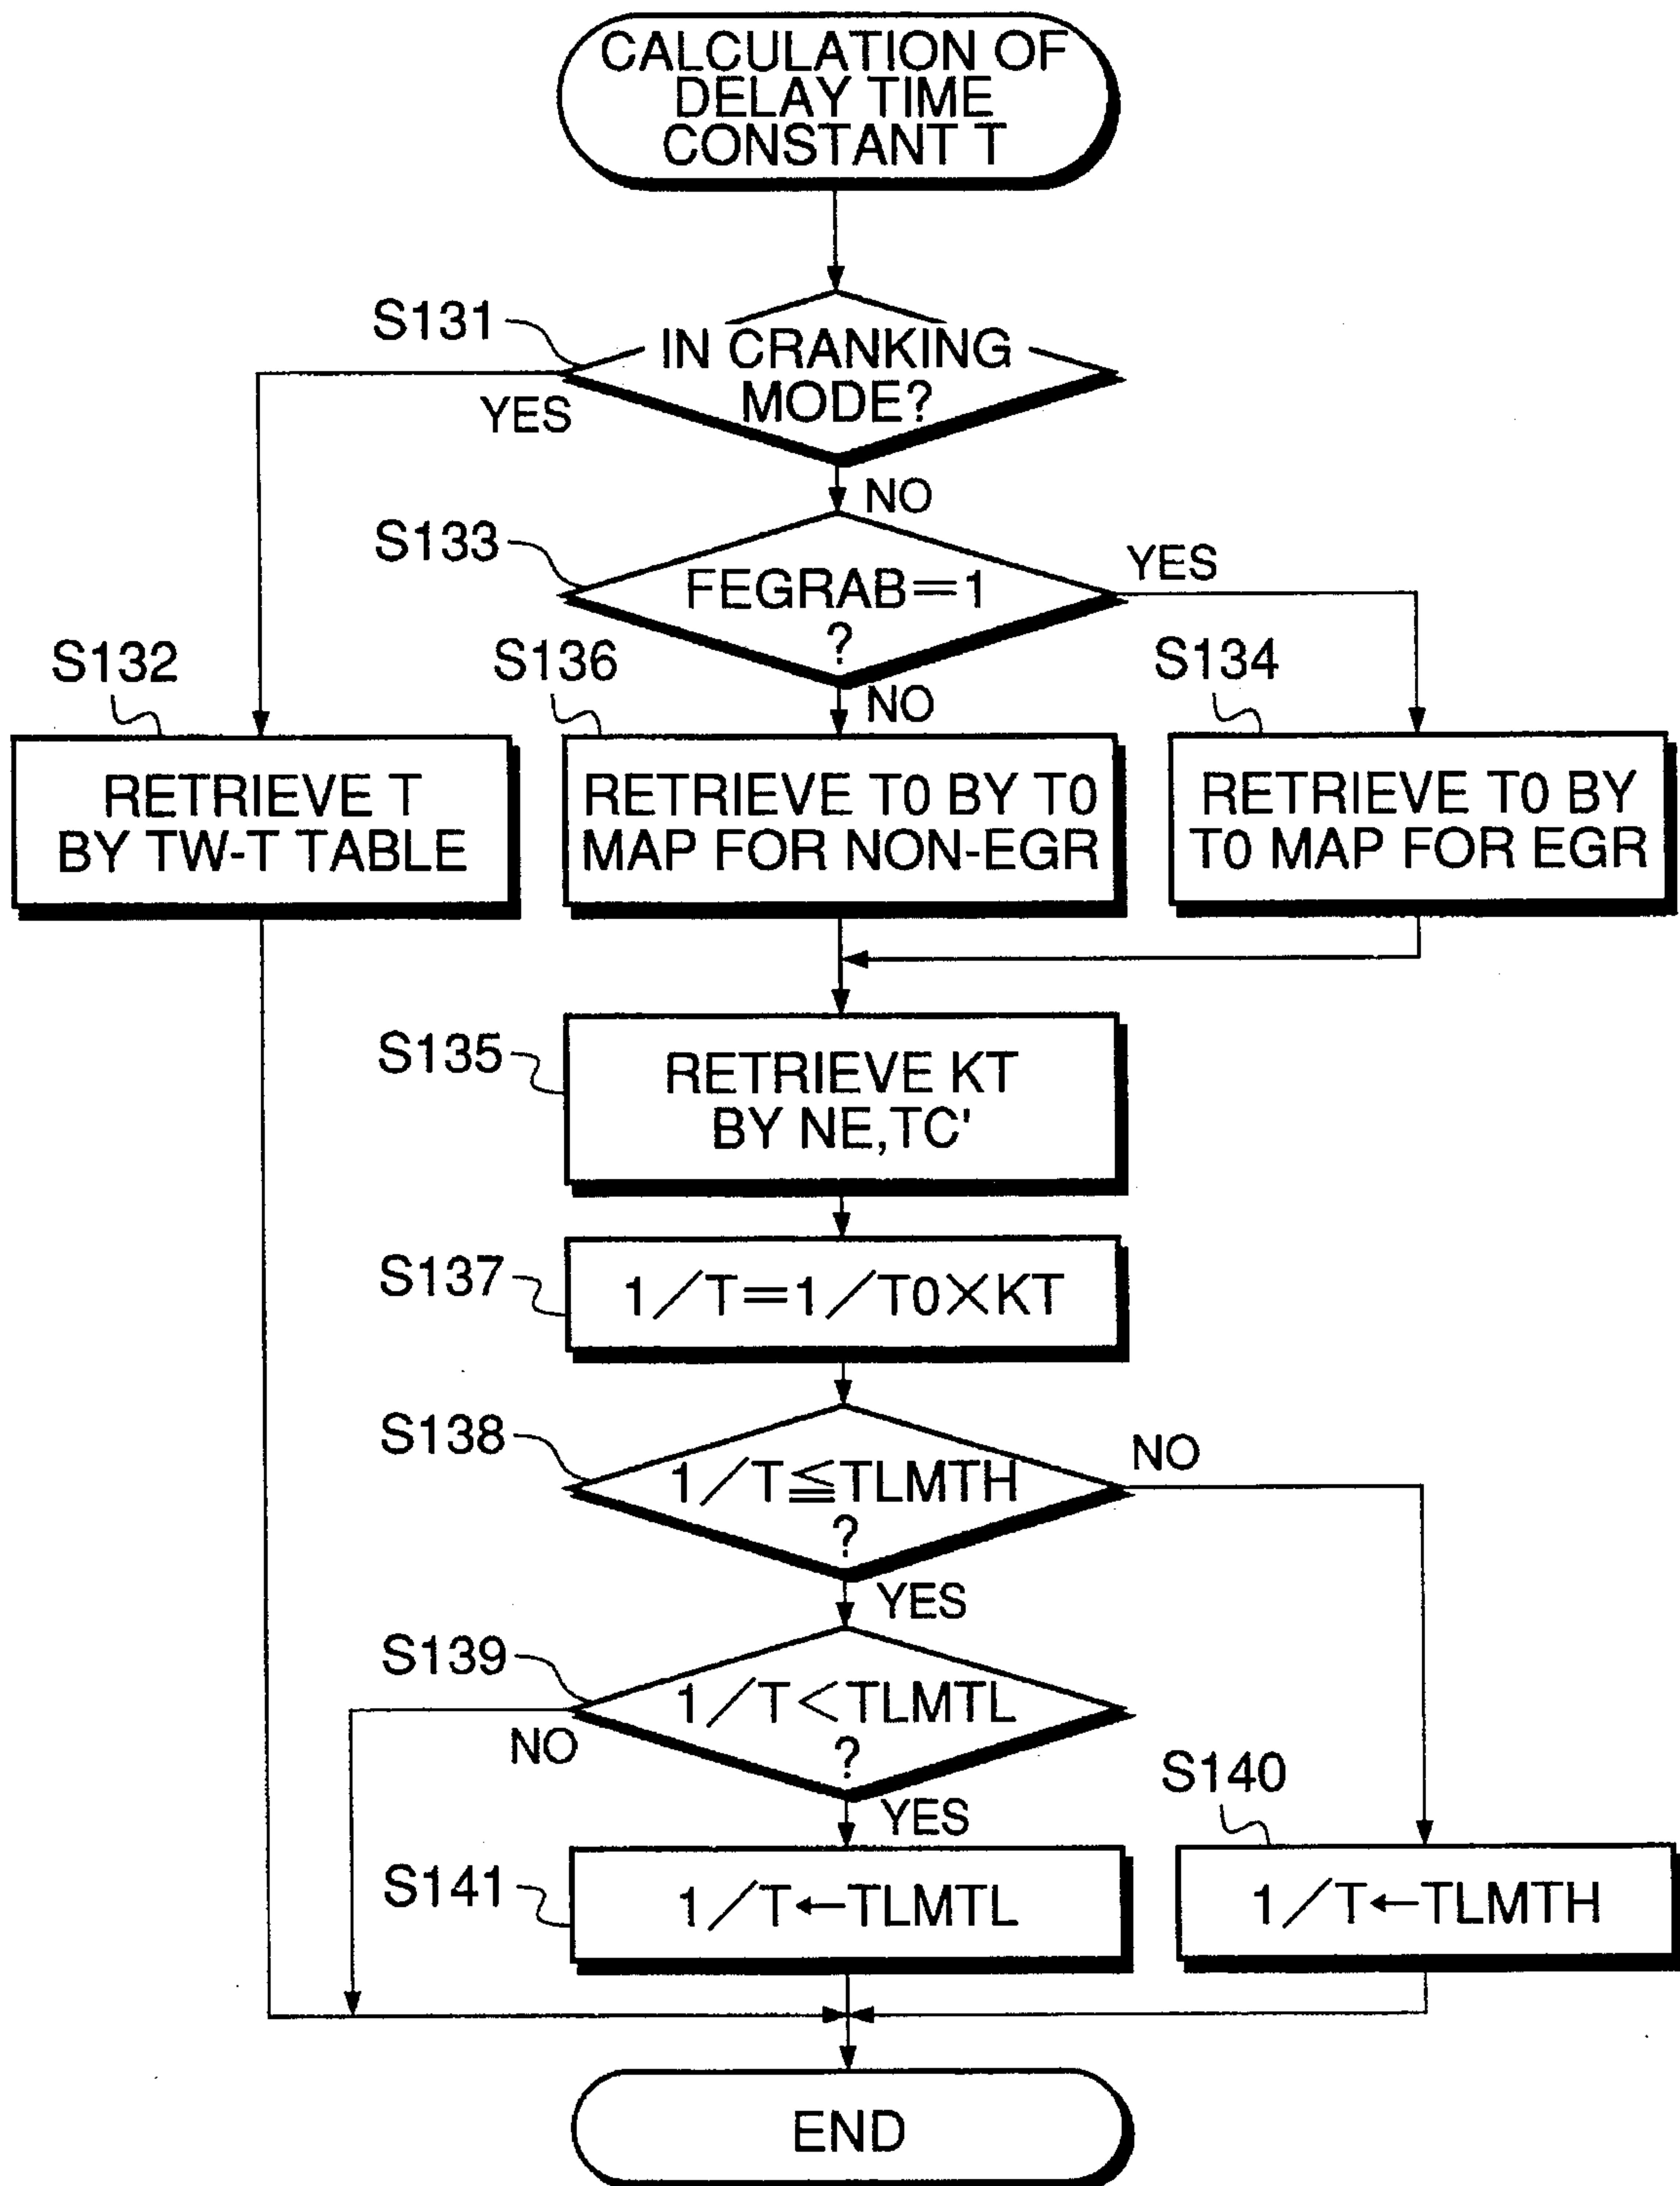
CALCULATION OF DELAY TIME CONSTANT T

S131
IN CRANKING MODE?
YES
NO

S133
FEGRAB=1 ?
YES
NO

S132
RETRIEVE T BY TW-T TABLE

S136
RETRIEVE T0 BY T0 MAP FOR NON-EGR

S134
RETRIEVE T0 BY T0 MAP FOR EGR

S135
RETRIEVE KT BY NE,TC'

S137
$1/T=1/T0\times KT$

S138
$1/T\leqq TLMTH$ ?
NO
YES

S139
$1/T<TLMTL$ ?
NO
YES

S140
$1/T\leftarrow TLMTH$

S141
$1/T\leftarrow TLMTL$

END